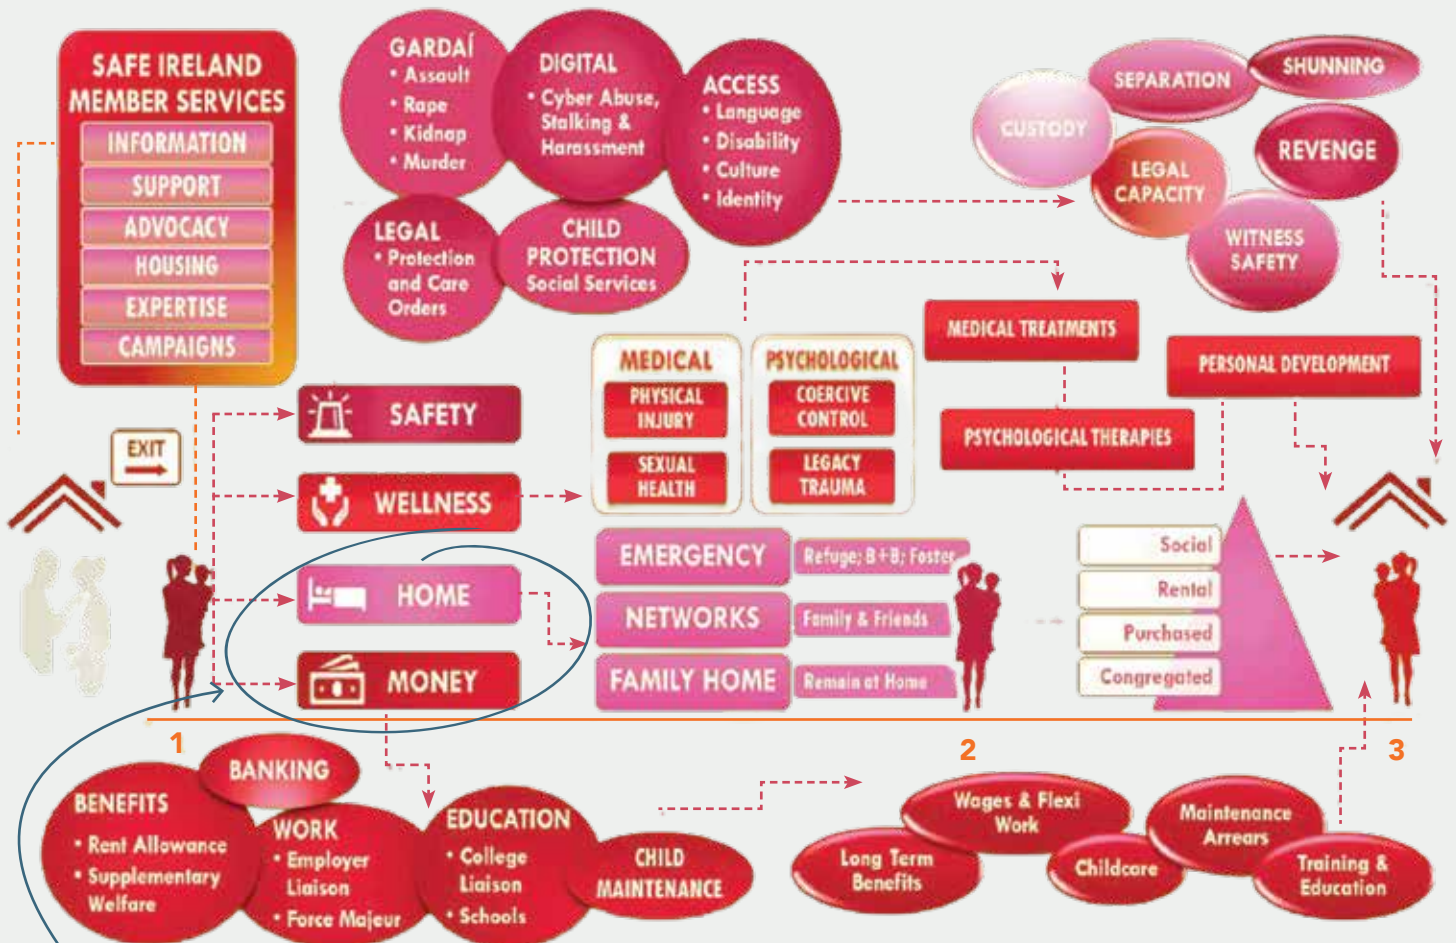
SAFE IRELAND MEMBER SERVICES
INFORMATION
SUPPORT
ADVOCACY
HOUSING
EXPERTISE
CAMPAIGNS

GARDAÍ
• Assault
• Rape
• Kidnap
• Murder

DIGITAL
• Cyber Abuse, Stalking & Harassment

ACCESS
• Language
• Disability
• Culture
• Identity

LEGAL
• Protection and Care Orders

CHILD PROTECTION
Social Services

SEPARATION
SHUNNING
CUSTODY
REVENGE
LEGAL CAPACITY
WITNESS SAFETY

MEDICAL TREATMENTS
PERSONAL DEVELOPMENT
PSYCHOLOGICAL THERAPIES

MEDICAL
PHYSICAL INJURY
SEXUAL HEALTH

PSYCHOLOGICAL
COERCIVE CONTROL
LEGACY TRAUMA

EXIT

SAFETY
WELLNESS
HOME
MONEY

EMERGENCY
Refuge; B+B; Foster
NETWORKS
Family & Friends
FAMILY HOME
Remain at Home

Social
Rental
Purchased
Congregated

1
2
3

BANKING
BENEFITS
• Rent Allowance
• Supplementary Welfare

WORK
• Employer Liaison
• Force Majeur

EDUCATION
• College Liaison
• Schools

CHILD MAINTENANCE

Wages & Flexi Work
Long Term Benefits
Childcare
Maintenance Arrears
Training & Education